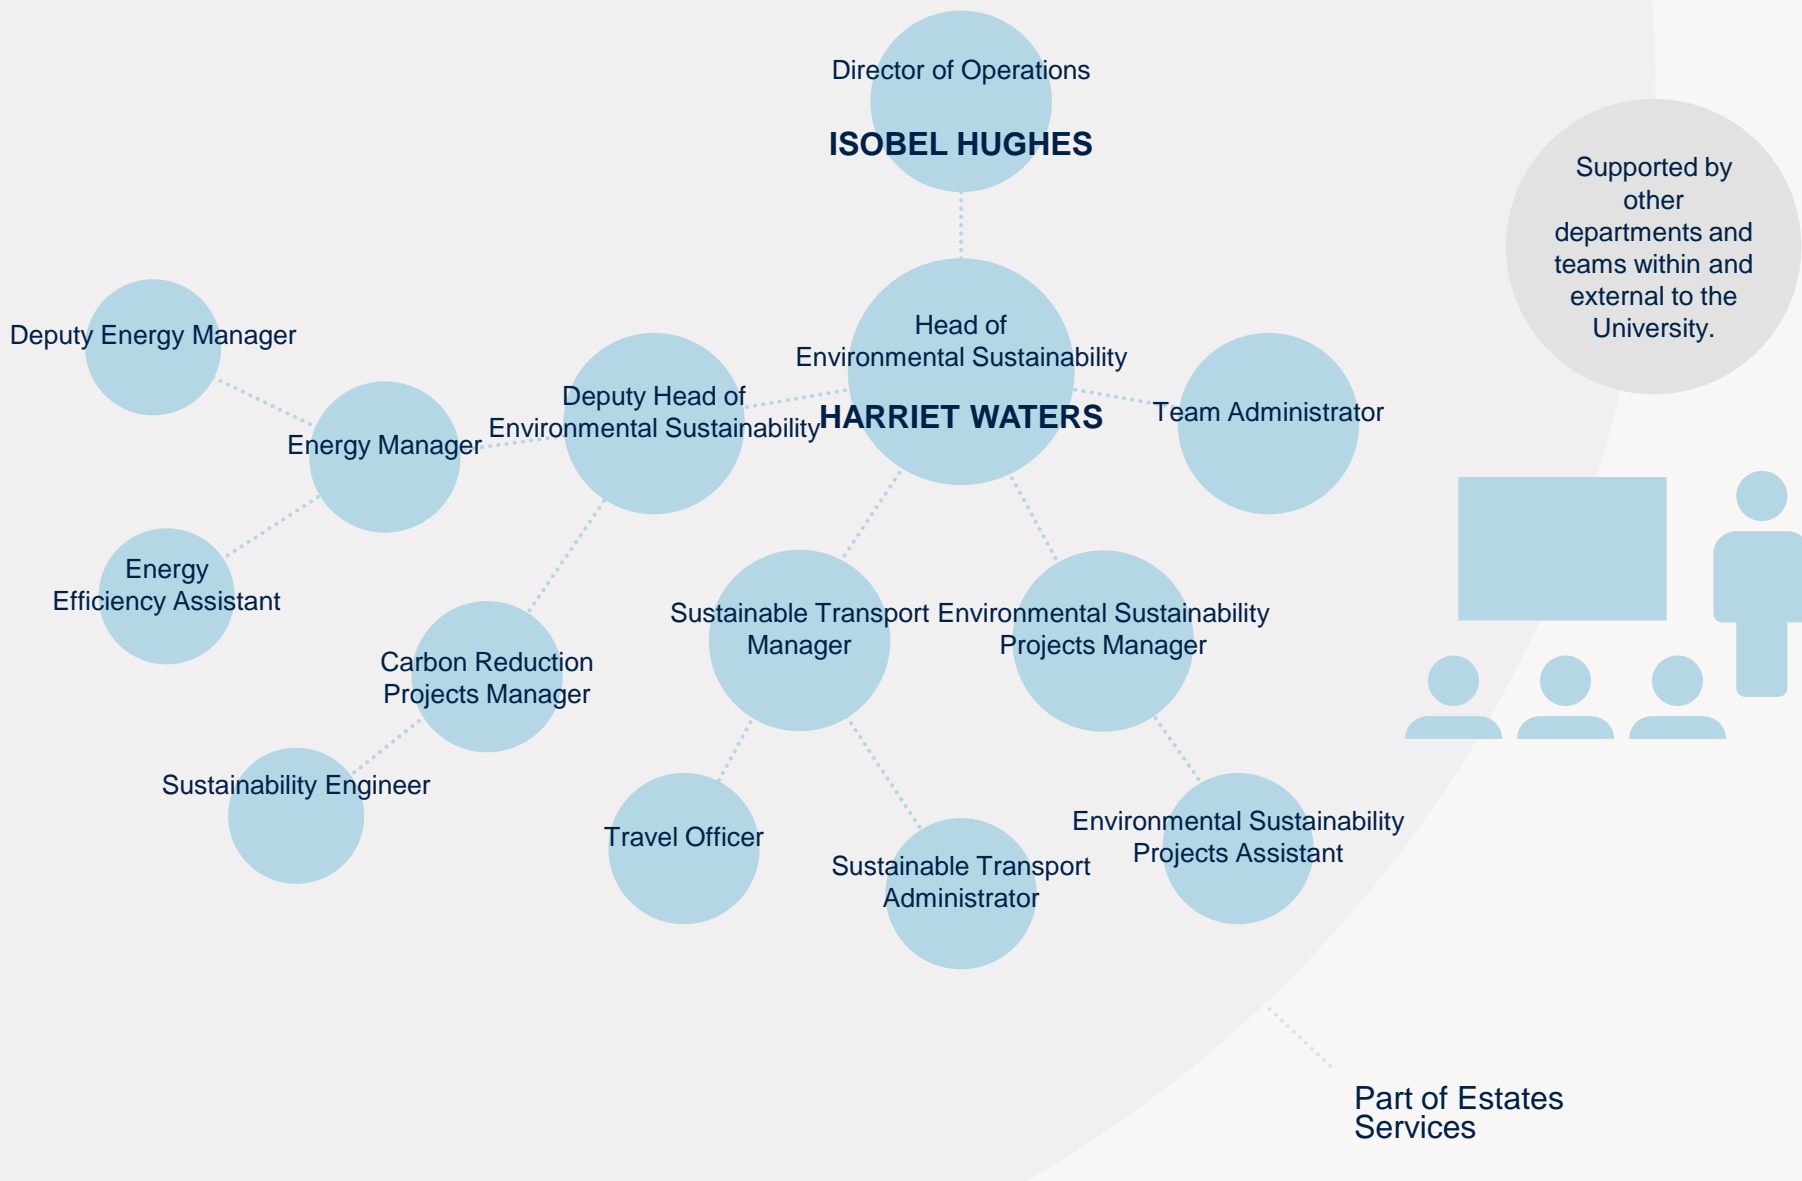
Director of Operations

ISOBEL HUGHES

Supported by other departments and teams within and external to the University.

Deputy Energy Manager

Head of Environmental Sustainability

HARRIET WATERS

Deputy Head of Environmental Sustainability

Team Administrator

Energy Manager

Energy Efficiency Assistant

Sustainable Transport Manager

Environmental Sustainability Projects Manager

Carbon Reduction Projects Manager

Sustainability Engineer

Travel Officer

Sustainable Transport Administrator

Environmental Sustainability Projects Assistant

Part of Estates Services